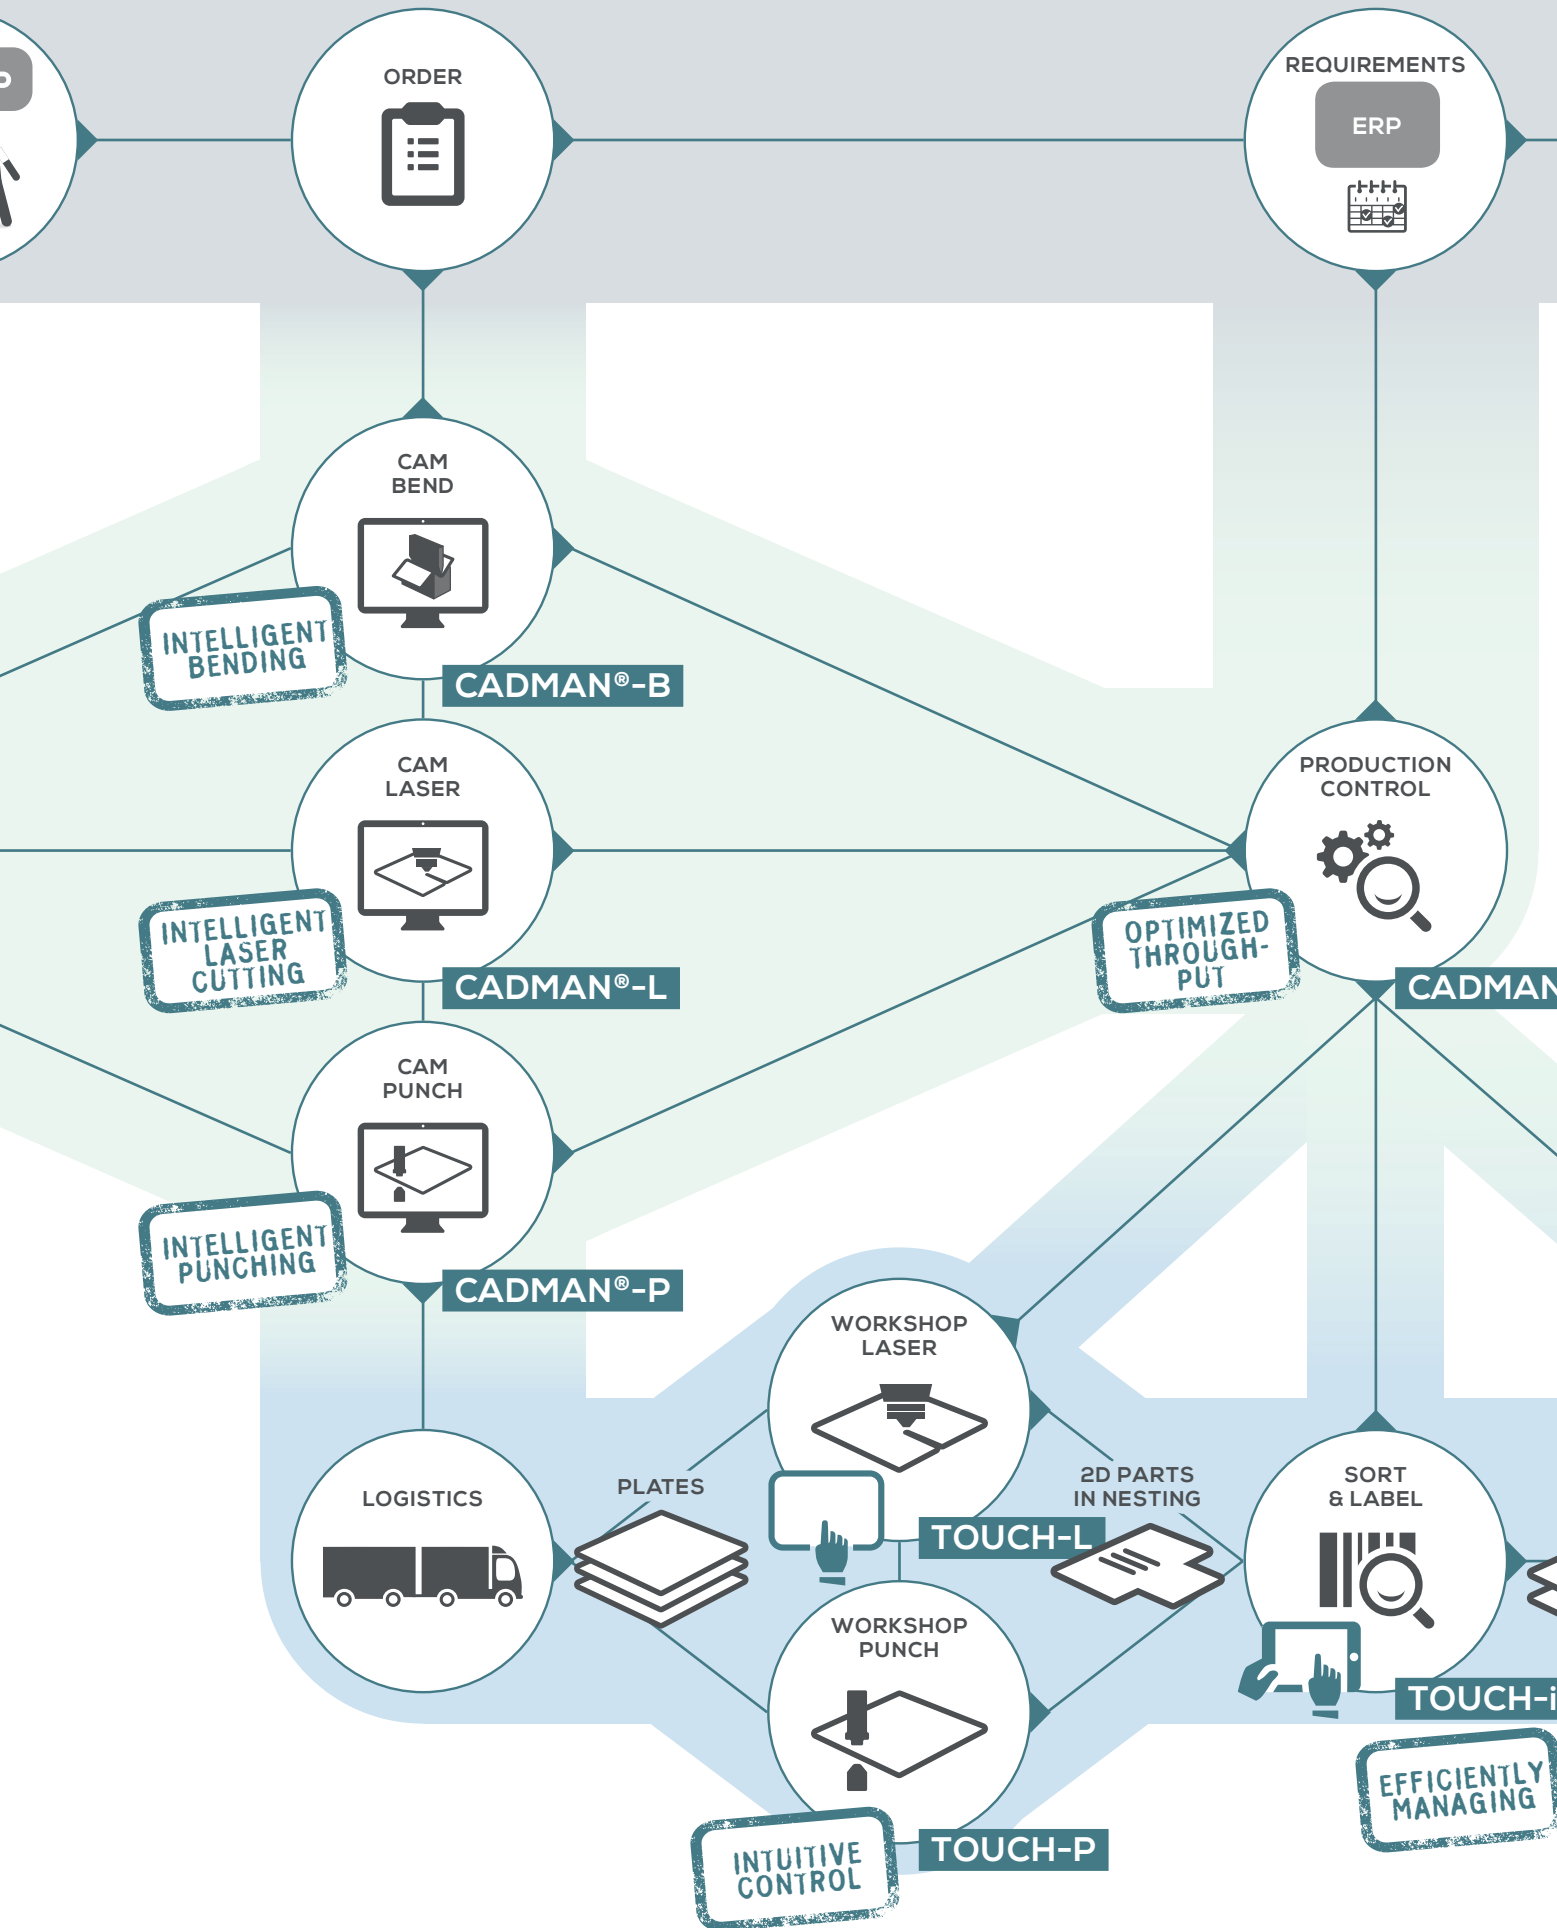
ORDER

REQUIREMENTS

ERP

CAM BEND

INTELLIGENT BENDING

CADMAN®-B

CAM LASER

INTELLIGENT LASER CUTTING

CADMAN®-L

PRODUCTION CONTROL

OPTIMIZED THROUGH-PUT

CADMAN

CAM PUNCH

INTELLIGENT PUNCHING

CADMAN®-P

WORKSHOP LASER

TOUCH-L

2D PARTS IN NESTING

LOGISTICS

PLATES

SORT & LABEL

TOUCH-i

WORKSHOP PUNCH

EFFICIENTLY MANAGING

INTUITIVE CONTROL

TOUCH-P